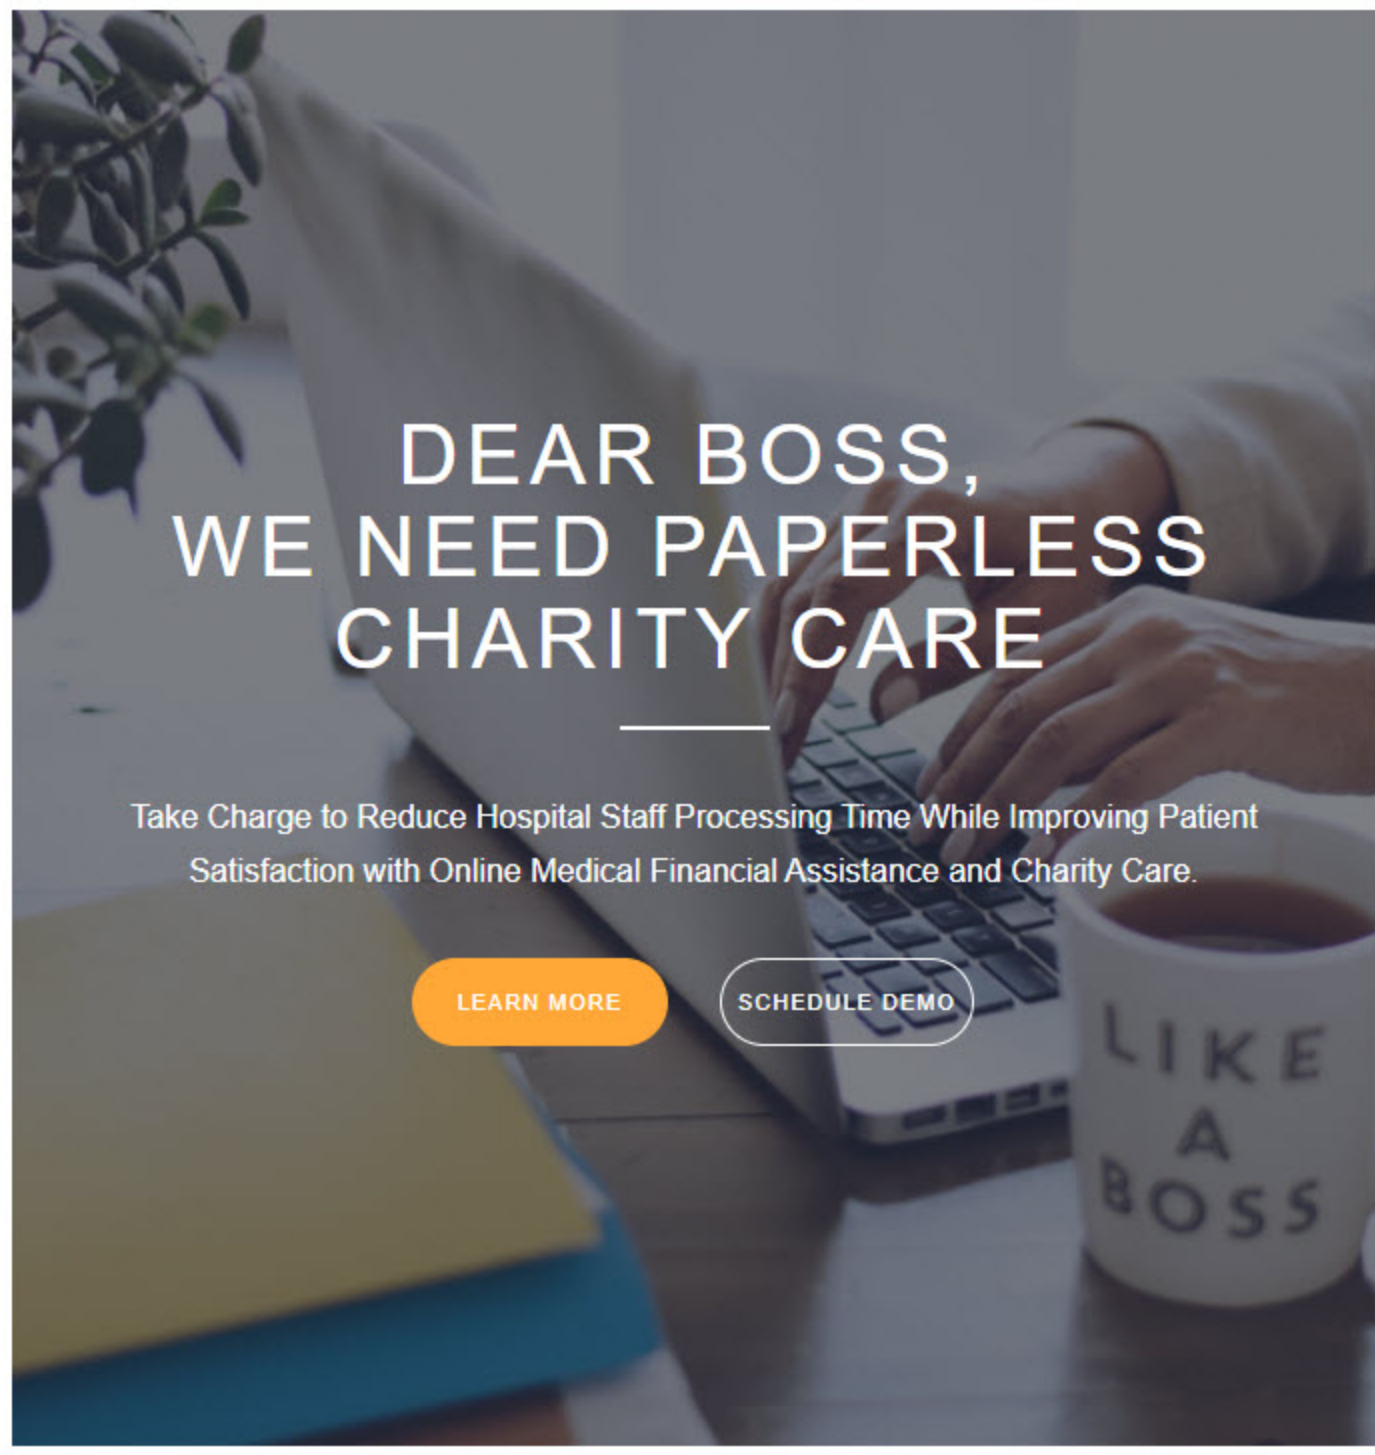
DEAR BOSS,
WE NEED PAPERLESS CHARITY CARE

Take Charge to Reduce Hospital Staff Processing Time While Improving Patient Satisfaction with Online Medical Financial Assistance and Charity Care.

LEARN MORE

SCHEDULE DEMO

LIKE A BOSS